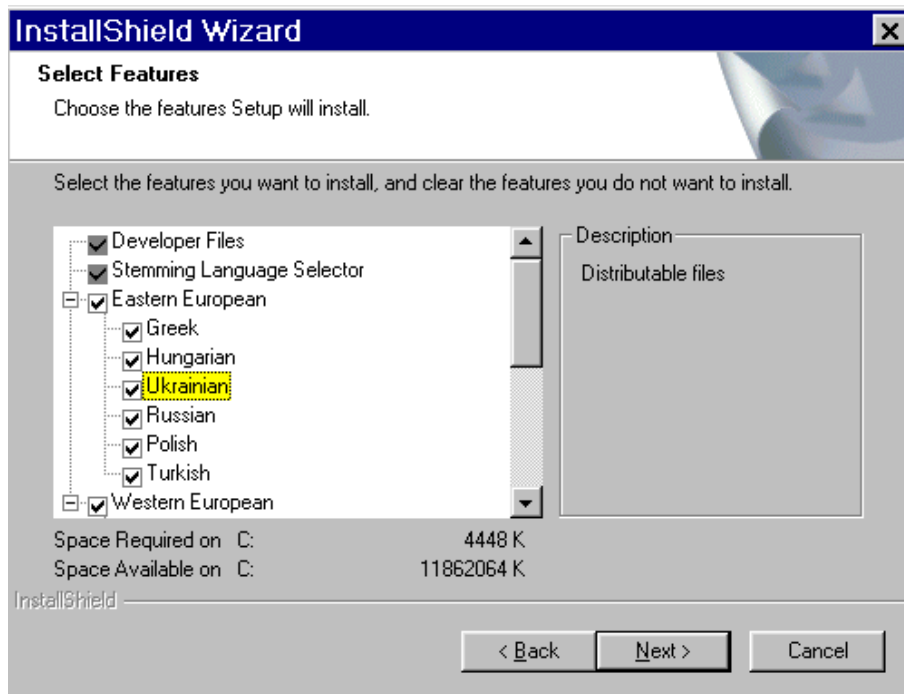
InstallShield Wizard

Select Features

Choose the features Setup will install.

Select the features you want to install, and clear the features you do not want to install.

Developer Files
Stemming Language Selector
Eastern European
Greek
Hungarian
Ukrainian
Russian
Polish
Turkish
Western European

Description

Distributable files

Space Required on C: 4448 K
Space Available on C: 11862064 K

InstallShield

< Back
Next >
Cancel